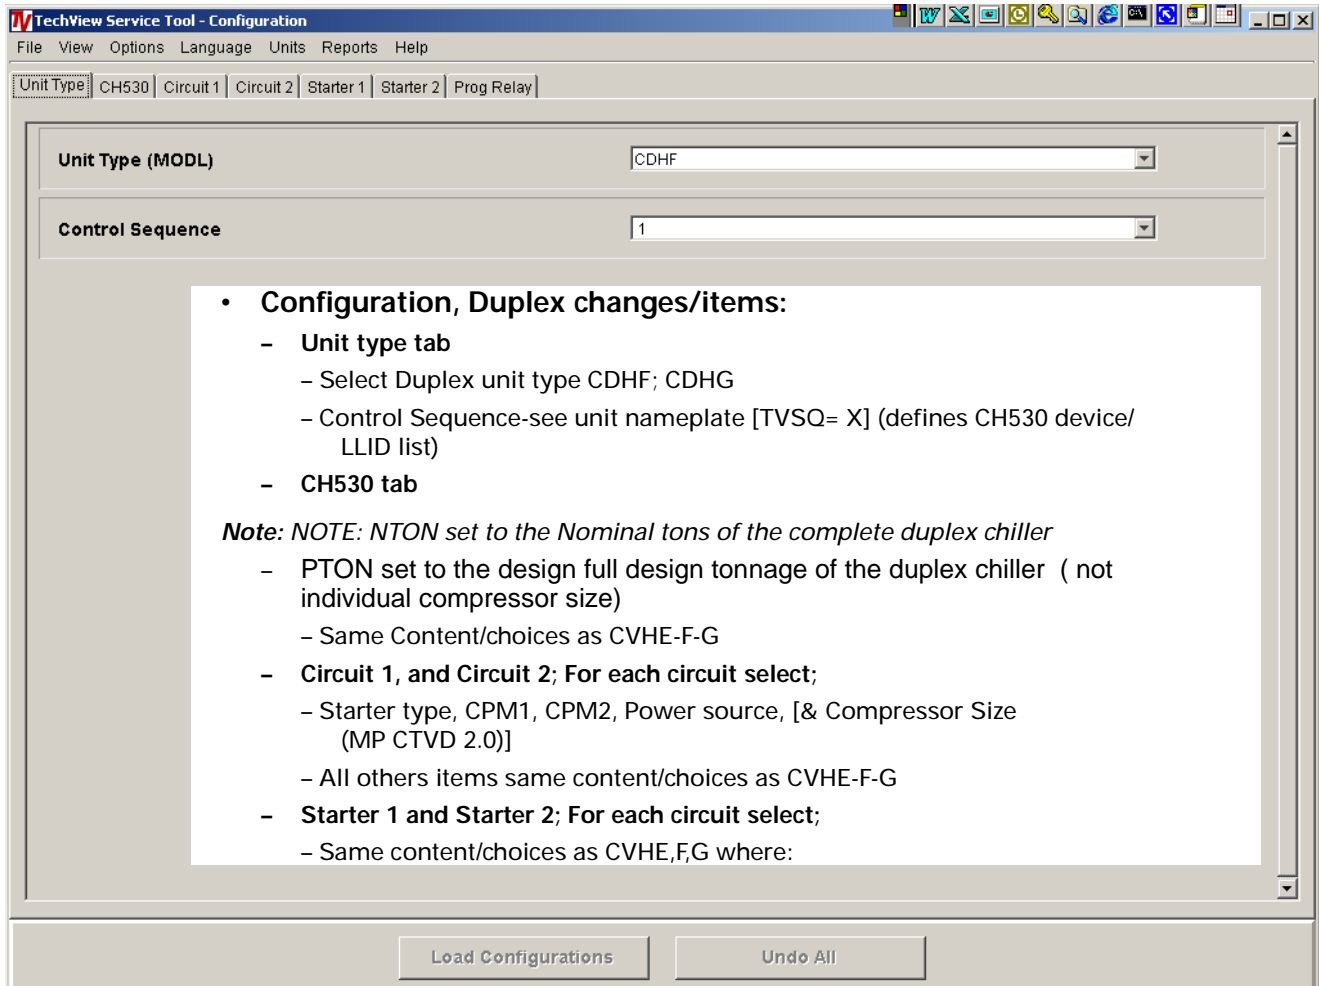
TechView Service Tool - Configuration

File View Options Language Units Reports Help

Unit Type | CH530 | Circuit 1 | Circuit 2 | Starter 1 | Starter 2 | Prog Relay

Unit Type (MODL) CDHF

Control Sequence 1

• Configuration, Duplex changes/items:

– Unit type tab

– Select Duplex unit type CDHF; CDHG

– Control Sequence-see unit nameplate [TVSQ= X] (defines CH530 device/ LLID list)

– CH530 tab

*Note:* *NOTE: NTON set to the Nominal tons of the complete duplex chiller*

– PTON set to the design full design tonnage of the duplex chiller ( not individual compressor size)

– Same Content/choices as CVHE-F-G

– Circuit 1, and Circuit 2; For each circuit select;

– Starter type, CPM1, CPM2, Power source, [& Compressor Size (MP CTVD 2.0)]

– All others items same content/choices as CVHE-F-G

– Starter 1 and Starter 2; For each circuit select;

– Same content/choices as CVHE,F,G where:

Load Configurations Undo All